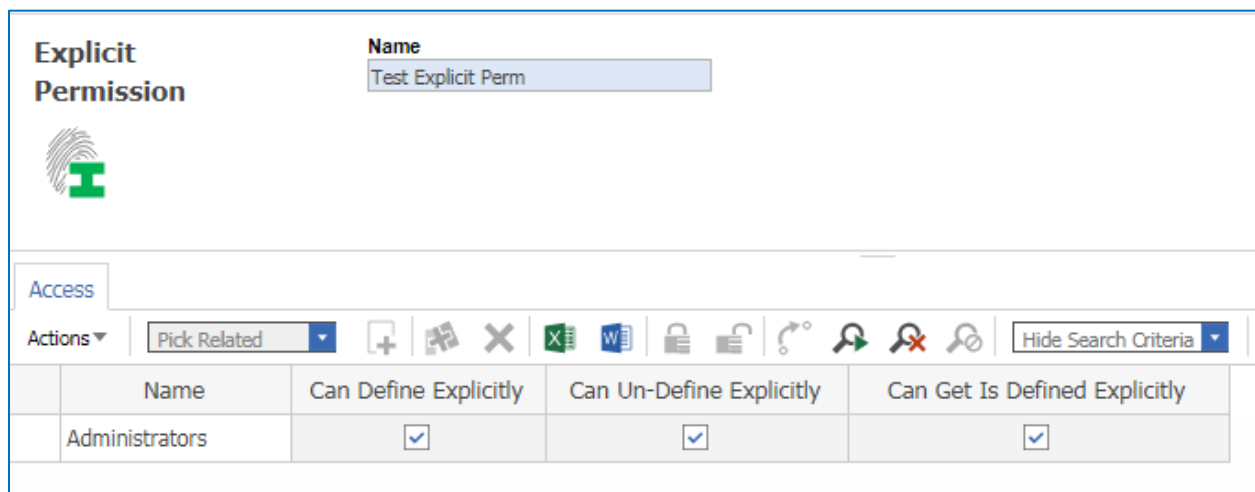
Explicit Permission

Name
Test Explicit Perm

Access

Actions ▾ Pick Related Hide Search Criteria

| | Name | Can Define Explicitly | Can Un-Define Explicitly | Can Get Is Defined Explicitly |
|---|---|---|---|---|
| | Administrators | ☑ | ☑ | ☑ |